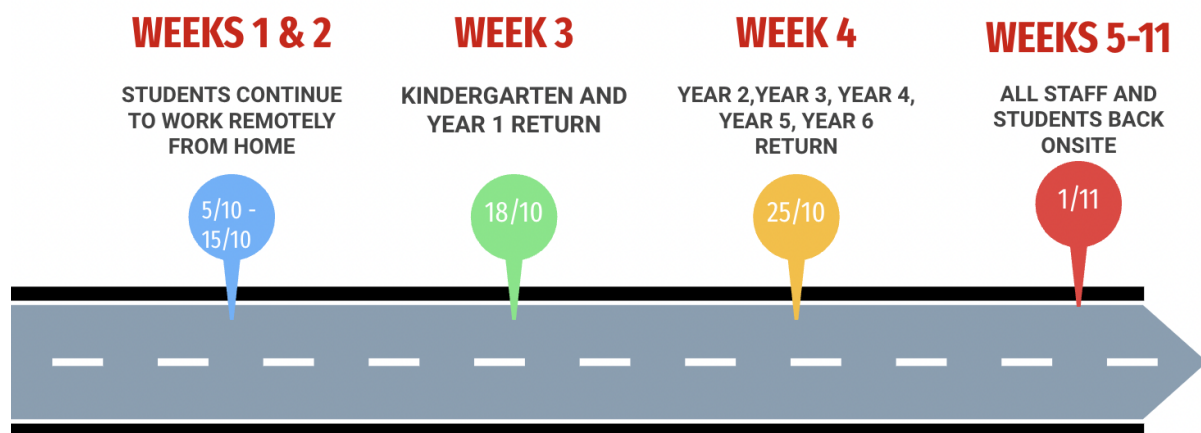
WEEKS 1 & 2

STUDENTS CONTINUE TO WORK REMOTELY FROM HOME

5/10 - 15/10

WEEK 3

KINDERGARTEN AND YEAR 1 RETURN

18/10

WEEK 4

YEAR 2,YEAR 3, YEAR 4, YEAR 5, YEAR 6 RETURN

25/10

WEEKS 5-11

ALL STAFF AND STUDENTS BACK ONSITE

1/11